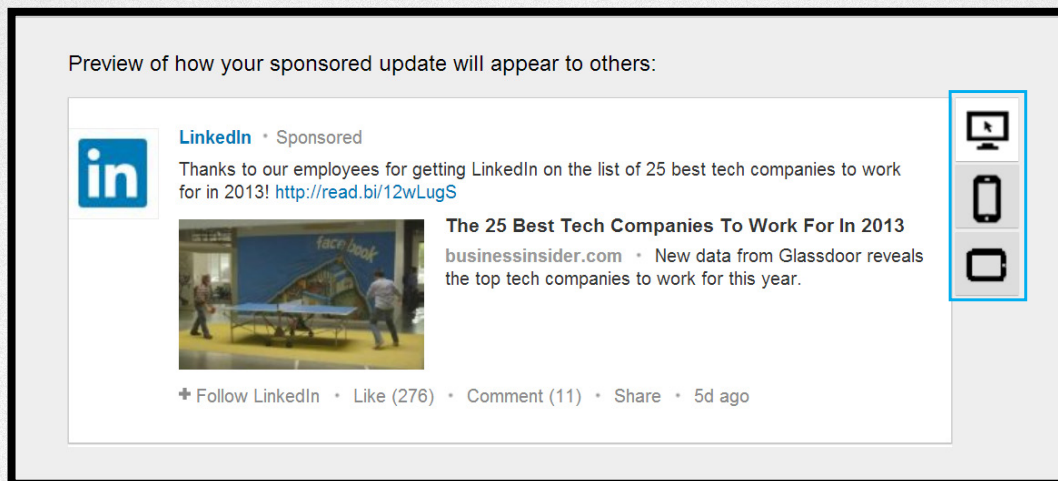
Preview of how your sponsored update will appear to others:

in

LinkedIn • Sponsored

Thanks to our employees for getting LinkedIn on the list of 25 best tech companies to work for in 2013! http://read.bi/12wLugS

facebook

The 25 Best Tech Companies To Work For In 2013

businessinsider.com • New data from Glassdoor reveals the top tech companies to work for this year.

+ Follow LinkedIn • Like (276) • Comment (11) • Share • 5d ago